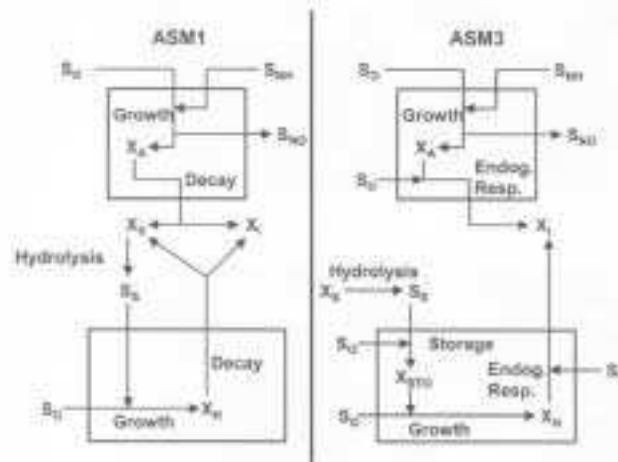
ASM1

$S_O$

$S_{NH}$

Growth

$X_A$

$S_{NO}$

Decay

$X_S$

$X_I$

Hydrolysis

$S_S$

Decay

$S_O$

Growth

$X_H$

ASM3

$S_O$

$S_{NH}$

Growth

$X_A$

$S_{NO}$

$S_O$

Endog. Resp.

$X_I$

Hydrolysis

$X_S$

$S_S$

$S_O$

Storage

$X_{STO}$

Endog. Resp.

$S$

$S_O$

Growth

$X_H$